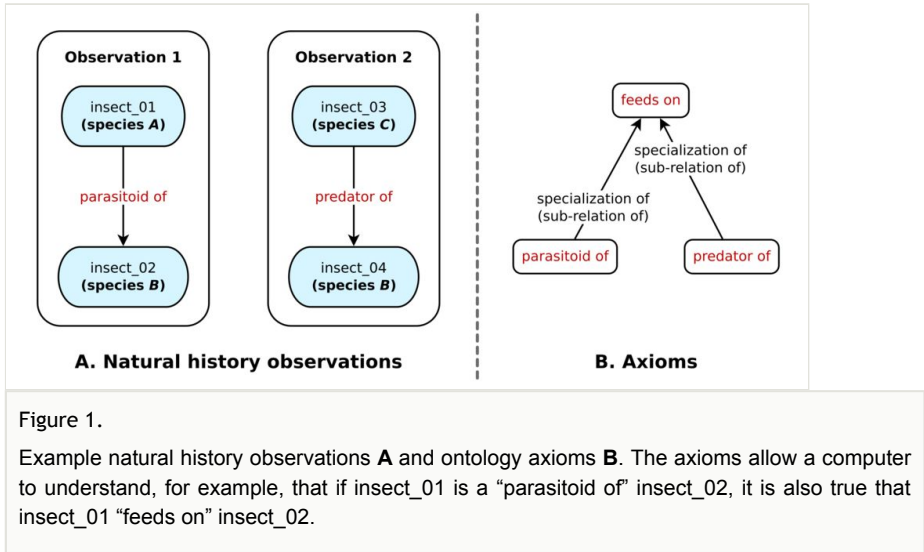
Observation 1

insect_01
(species A)

parasitoid of

insect_02
(species B)

Observation 2

insect_03
(species C)

predator of

insect_04
(species B)

A. Natural history observations

feeds on

specialization of
(sub-relation of)

specialization of
(sub-relation of)

parasitoid of

predator of

B. Axioms

Figure 1.

Example natural history observations **A** and ontology axioms **B**. The axioms allow a computer to understand, for example, that if insect_01 is a “parasitoid of” insect_02, it is also true that insect_01 “feeds on” insect_02.